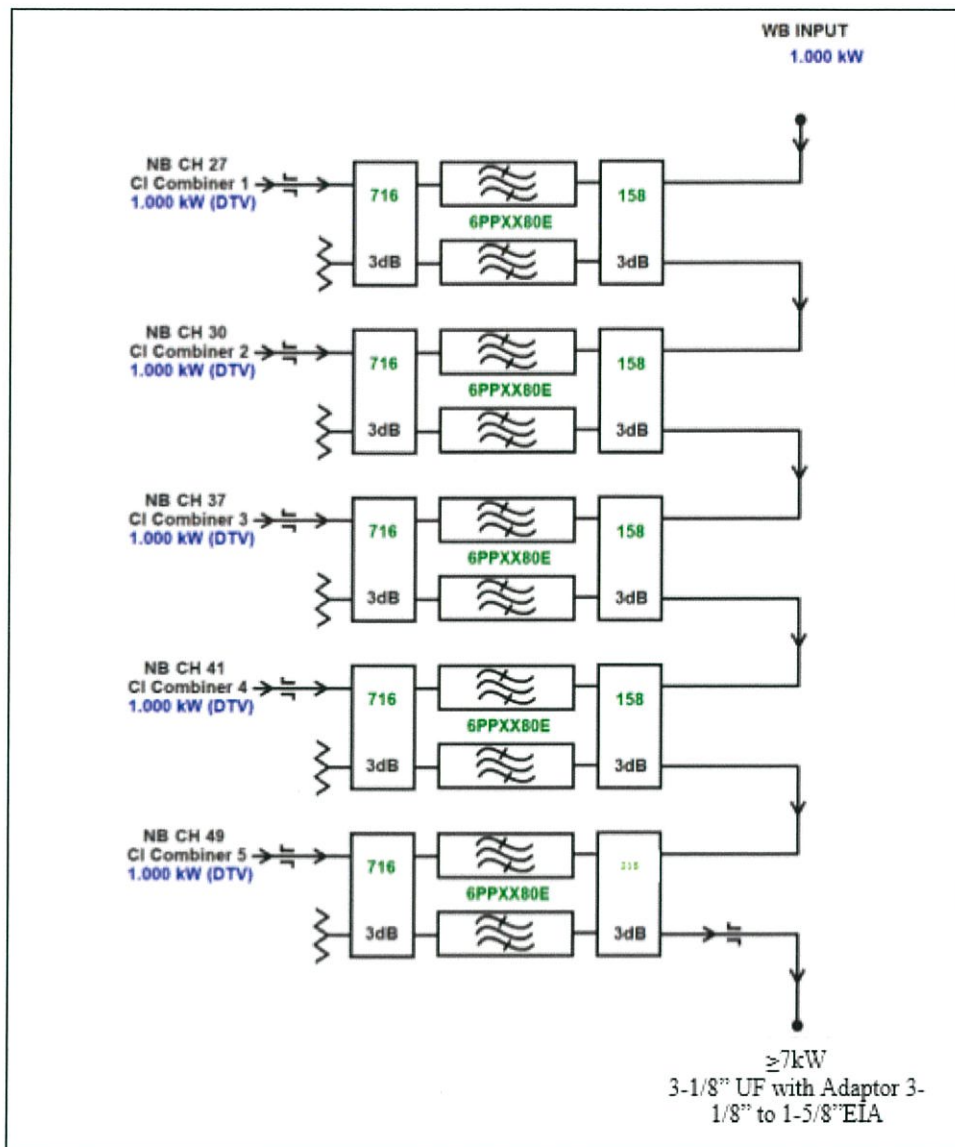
WB INPUT
1.000 kW

NB CH 27
CI Combiner 1
1.000 kW (DTV)

716
3dB
6PPXX80E
158
3dB

NB CH 30
CI Combiner 2
1.000 kW (DTV)

716
3dB
6PPXX80E
158
3dB

NB CH 37
CI Combiner 3
1.000 kW (DTV)

716
3dB
6PPXX80E
158
3dB

NB CH 41
CI Combiner 4
1.000 kW (DTV)

716
3dB
6PPXX80E
158
3dB

NB CH 49
CI Combiner 5
1.000 kW (DTV)

716
3dB
6PPXX80E
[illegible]
3dB

$\geq$7kW
3-1/8" UF with Adaptor 3-1/8" to 1-5/8"EIA